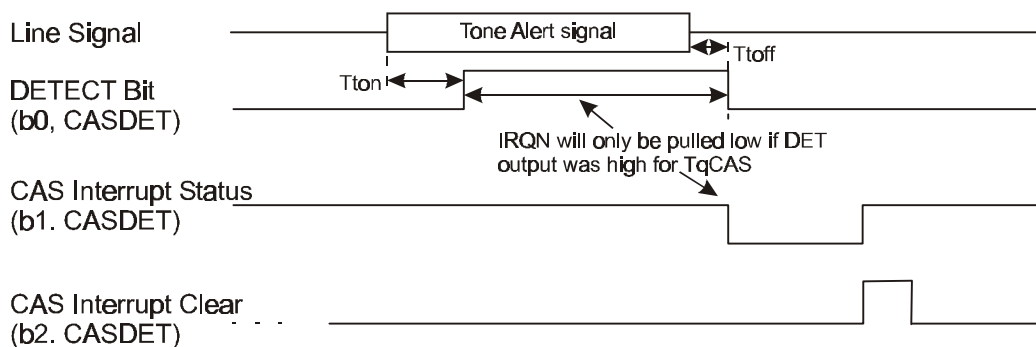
Line Signal

Tone Alert signal

Ttoff

Tton

DETECT Bit
(b0, CASDET)

IRQN will only be pulled low if DET output was high for TqCAS

CAS Interrupt Status
(b1. CASDET)

CAS Interrupt Clear
(b2. CASDET)